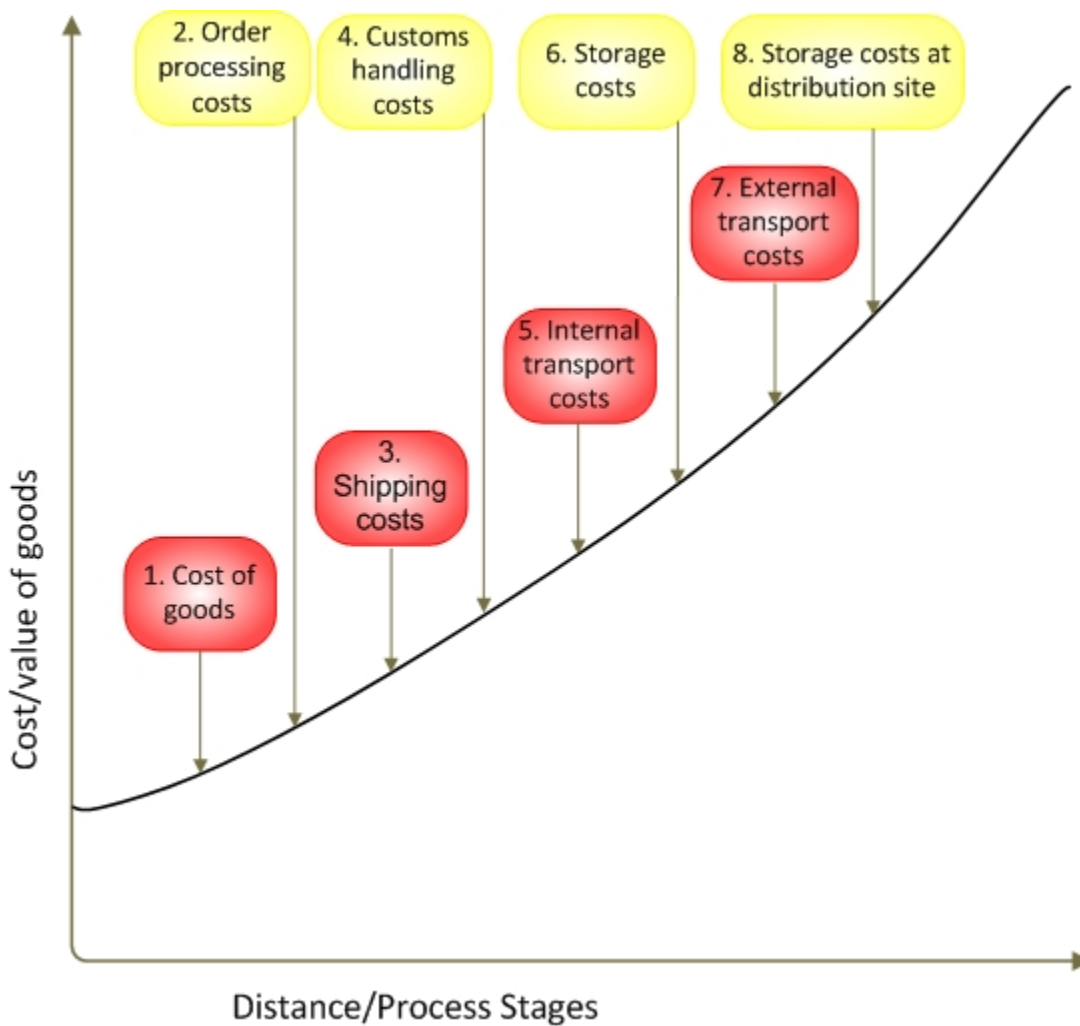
2. Order processing costs

4. Customs handling costs

6. Storage costs

8. Storage costs at distribution site

7. External transport costs

5. Internal transport costs

3. Shipping costs

1. Cost of goods

Cost/value of goods

Distance/Process Stages